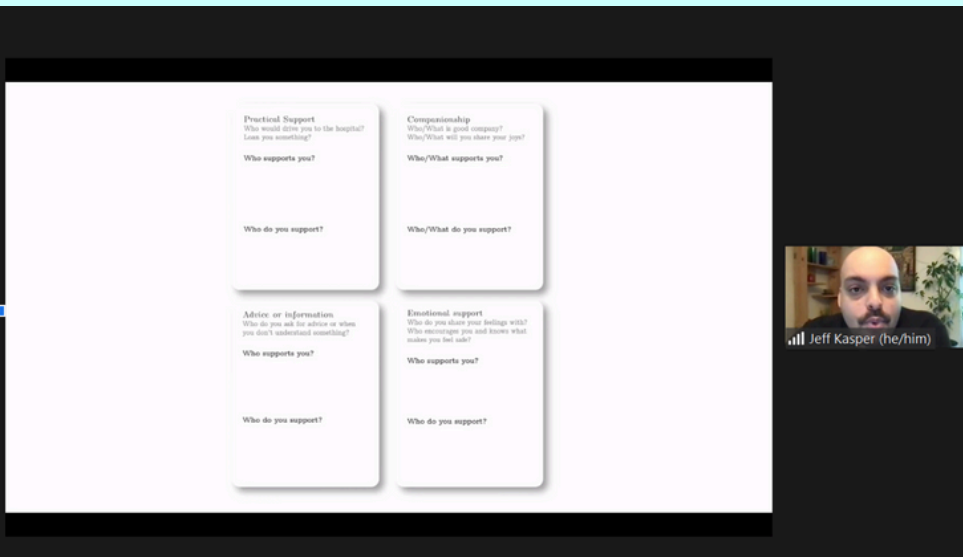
Practical Support
Who would drive you to the hospital? Loan you something?

Who supports you?

Who do you support?

Companionship
Who/What is good company? Who/What will you share your joys?

Who/What supports you?

Who/What do you support?

Advice or information
Who do you ask for advice or when you don't understand something?

Who supports you?

Who do you support?

Emotional support
Who do you share your feelings with? Who encourages you and knows what makes you feel safe?

Who supports you?

Who do you support?

Jeff Kasper (he/him)